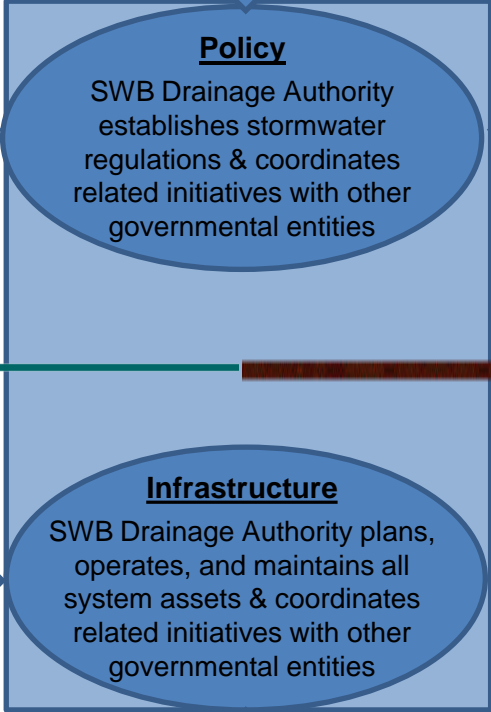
Policy

SWB Drainage Authority establishes stormwater regulations & coordinates related initiatives with other governmental entities

Infrastructure

SWB Drainage Authority plans, operates, and maintains all system assets & coordinates related initiatives with other governmental entities